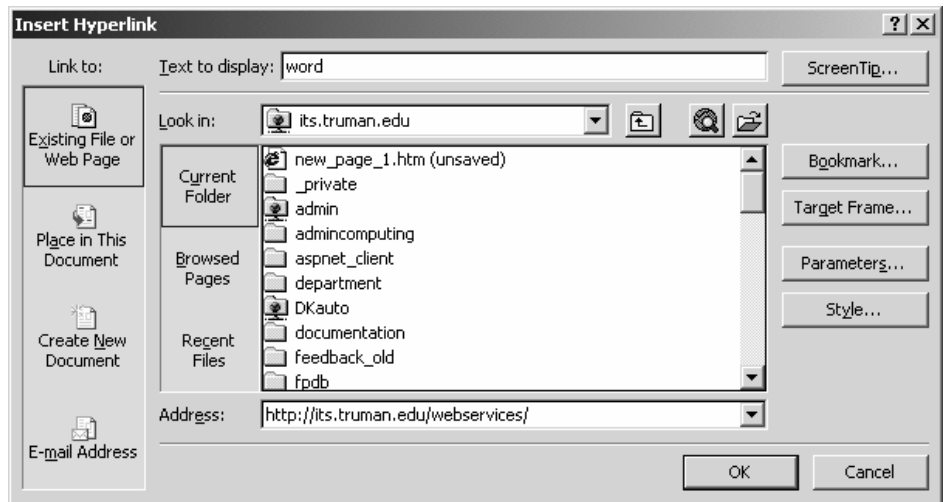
Insert Hyperlink

?

Link to:

Existing File or Web Page

Place in This Document

Create New Document

E-mail Address

Text to display: word

ScreenTip...

Look in: its.truman.edu

Current Folder

Browsed Pages

Recent Files

new_page_1.htm (unsaved)
_private
admin
admincomputing
aspnet_client
department
DKauto
documentation
feedback_old
fpdb

Bookmark...

Target Frame...

Parameters...

Style...

Address: http://its.truman.edu/webservices/

OK

Cancel